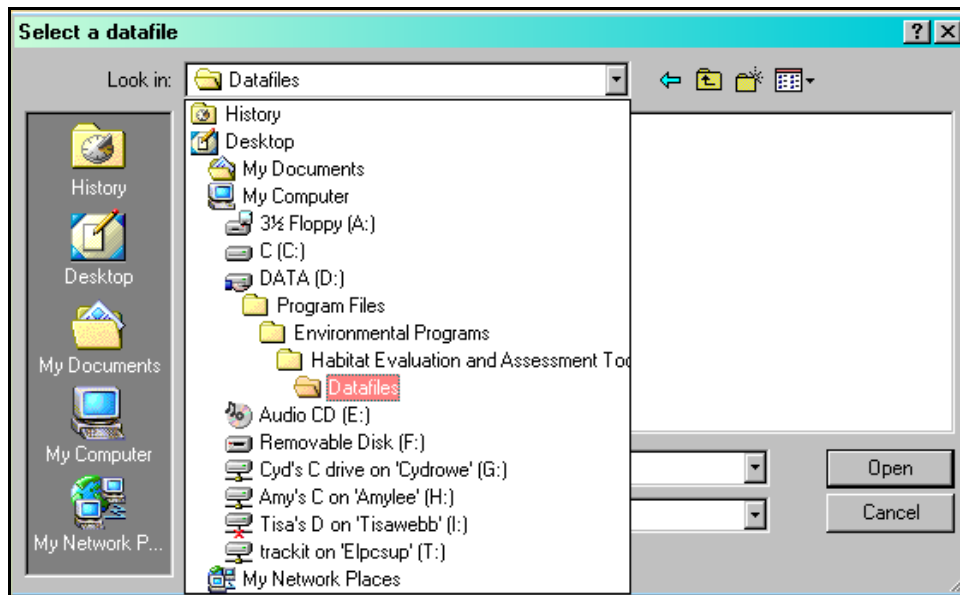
Select a datafile

?

Look in: Datafiles

History
Desktop
My Documents
My Computer
3½ Floppy (A:)
C (C:)
DATA (D:)
Program Files
Environmental Programs
Habitat Evaluation and Assessment Too
Datafiles
Audio CD (E:)
Removable Disk (F:)
Cyd's C drive on 'Cydrowe' (G:)
Amy's C on 'Amylee' (H:)
Tisa's D on 'Tisawebb' (I:)
trackit on 'Elpcsup' (T:)
My Network Places

History
Desktop
My Documents
My Computer
My Network P...

Open
Cancel